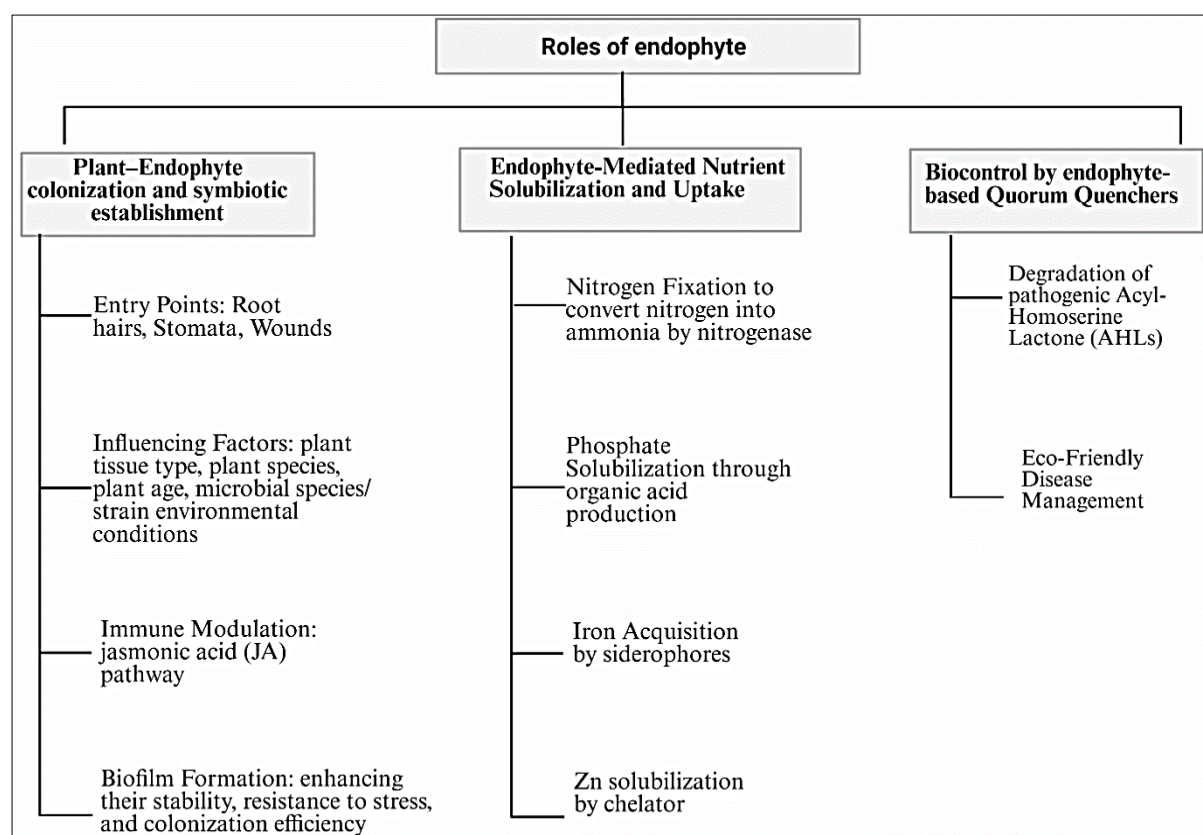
Roles of endophyte

Plant–Endophyte colonization and symbiotic establishment

Entry Points: Root hairs, Stomata, Wounds

Influencing Factors: plant tissue type, plant species, plant age, microbial species/ strain environmental conditions

Immune Modulation: jasmonic acid (JA) pathway

Biofilm Formation: enhancing their stability, resistance to stress, and colonization efficiency

Endophyte-Mediated Nutrient Solubilization and Uptake

Nitrogen Fixation to convert nitrogen into ammonia by nitrogenase

Phosphate Solubilization through organic acid production

Iron Acquisition by siderophores

Zn solubilization by chelator

Biocontrol by endophyte-based Quorum Quenchers

Degradation of pathogenic Acyl-Homoserine Lactone (AHLs)

Eco-Friendly Disease Management